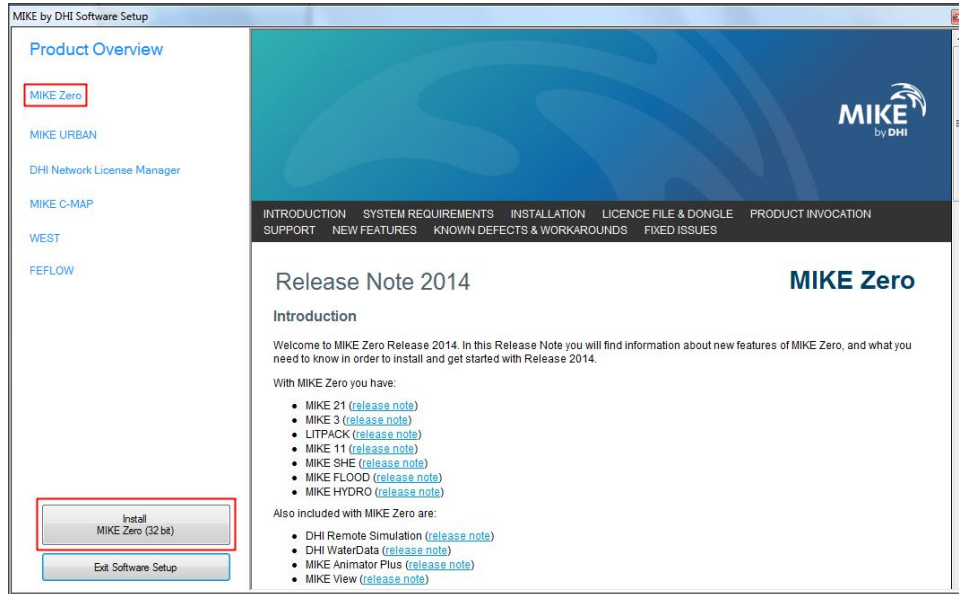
MIKE by DHI Software Setup

Product Overview

MIKE Zero

MIKE URBAN

DHI Network License Manager

MIKE C-MAP

WEST

FEFLOW

Install
MIKE Zero (32 bit)

Exit Software Setup

MIKE by DHI

INTRODUCTION SYSTEM REQUIREMENTS INSTALLATION LICENCE FILE & DONGLE PRODUCT INVOCATION SUPPORT NEW FEATURES KNOWN DEFECTS & WORKAROUNDS FIXED ISSUES

Release Note 2014

MIKE Zero

Introduction

Welcome to MIKE Zero Release 2014. In this Release Note you will find information about new features of MIKE Zero, and what you need to know in order to install and get started with Release 2014.

With MIKE Zero you have:

- MIKE 21 (release note)
- MIKE 3 (release note)
- LITPACK (release note)
- MIKE 11 (release note)
- MIKE SHE (release note)
- MIKE FLOOD (release note)
- MIKE HYDRO (release note)

Also included with MIKE Zero are:

- DHI Remote Simulation (release note)
- DHI WaterData (release note)
- MIKE Animator Plus (release note)
- MIKE View (release note)